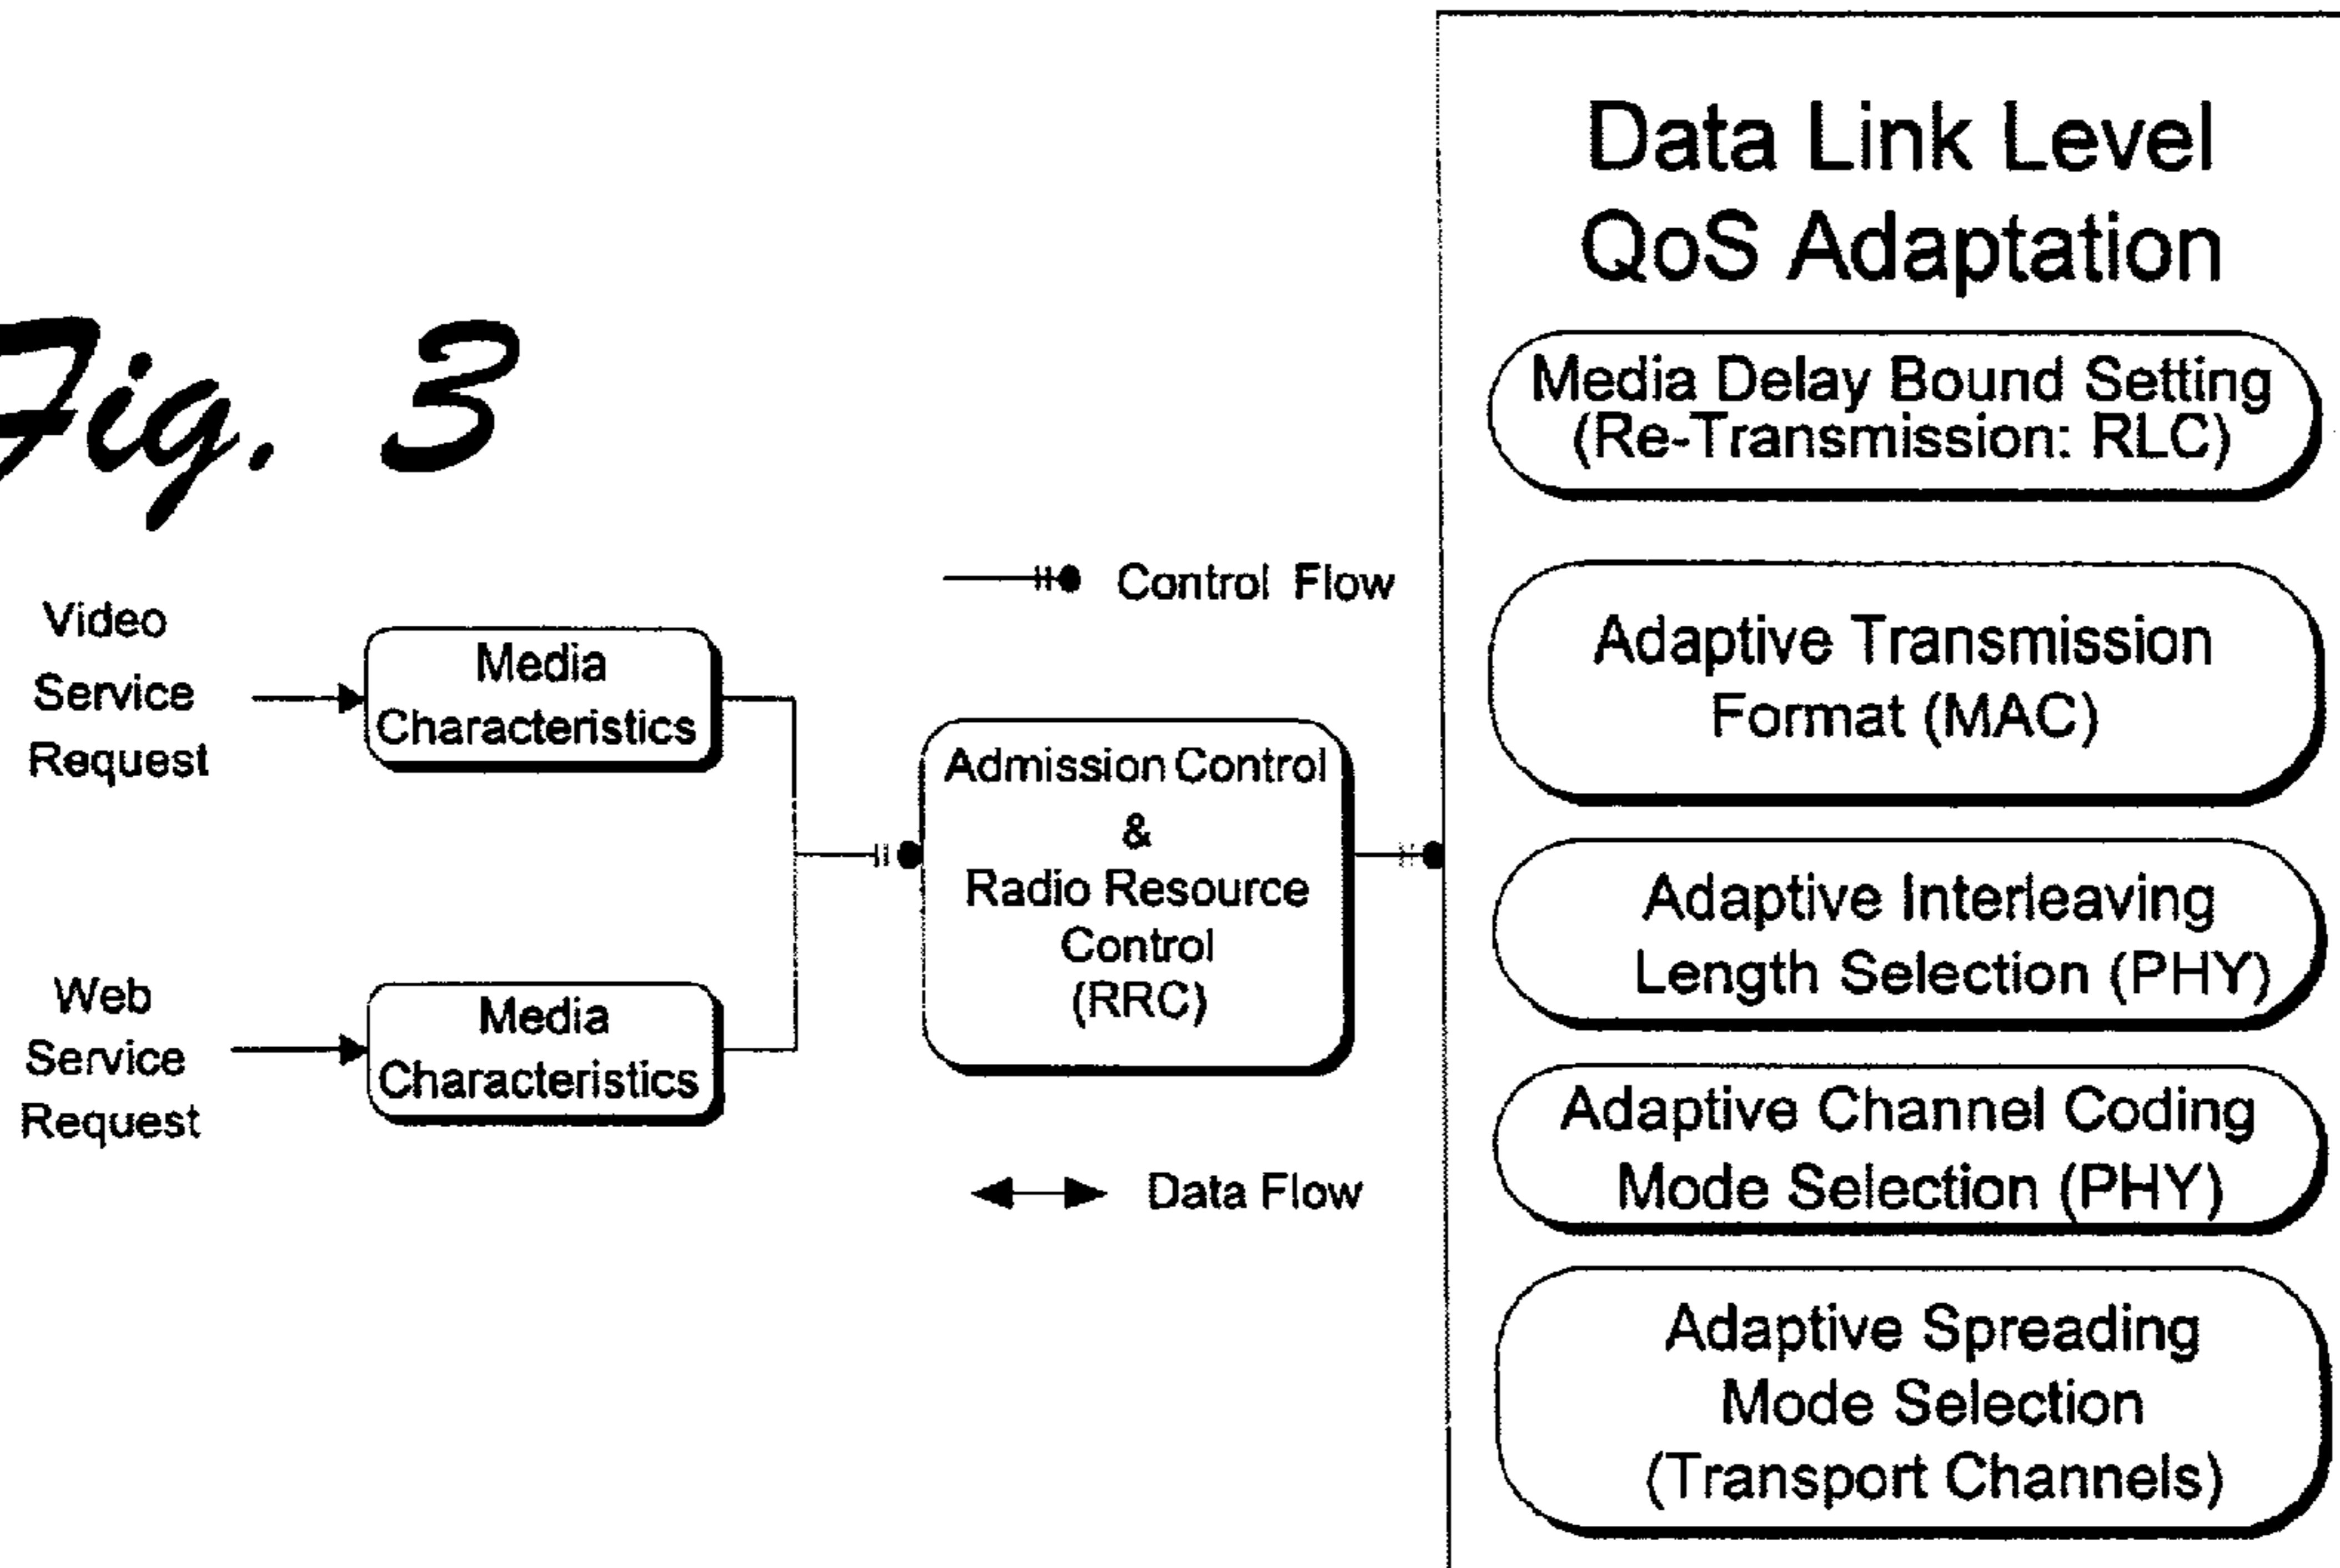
Fig. 3

Video Service Request

Media Characteristics

Web Service Request

Media Characteristics

Control Flow

Admission Control & Radio Resource Control (RRC)

Data Flow

Data Link Level QoS Adaptation

Media Delay Bound Setting (Re-Transmission: RLC)

Adaptive Transmission Format (MAC)

Adaptive Interleaving Length Selection (PHY)

Adaptive Channel Coding Mode Selection (PHY)

Adaptive Spreading Mode Selection (Transport Channels)